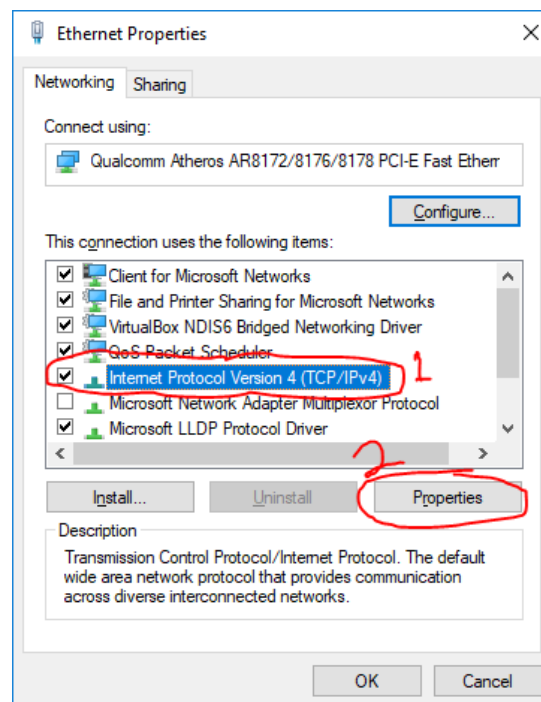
Ethernet Properties

Networking Sharing

Connect using:

Qualcomm Atheros AR8172/8176/8178 PCI-E Fast Etherr

Configure...

This connection uses the following items:

Client for Microsoft Networks
File and Printer Sharing for Microsoft Networks
VirtualBox NDIS6 Bridged Networking Driver
QoS Packet Scheduler
Internet Protocol Version 4 (TCP/IPv4)
Microsoft Network Adapter Multiplexor Protocol
Microsoft LLDP Protocol Driver

1

2

Install... Uninstall Properties

Description

Transmission Control Protocol/Internet Protocol. The default wide area network protocol that provides communication across diverse interconnected networks.

OK Cancel